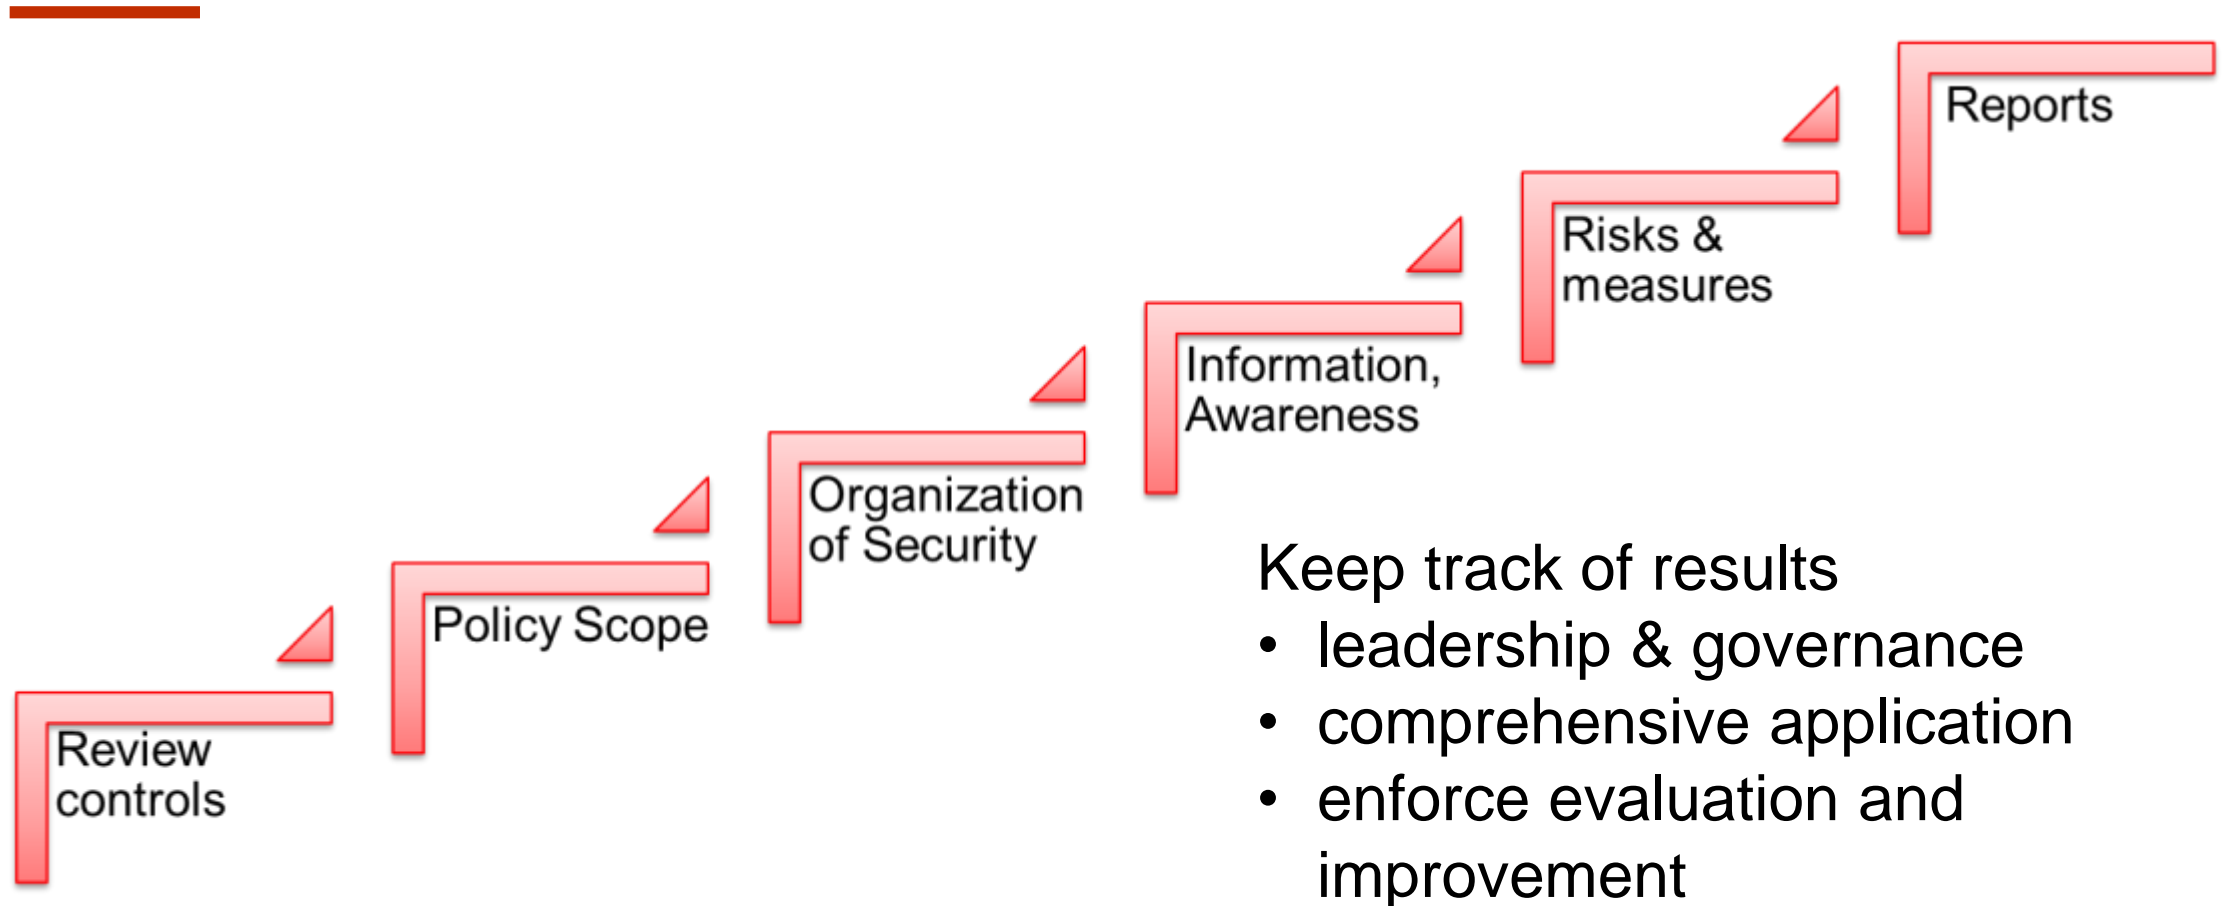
Review controls

Policy Scope

Organization of Security

Information, Awareness

Risks & measures

Reports

Keep track of results
• leadership & governance
• comprehensive application
• enforce evaluation and improvement